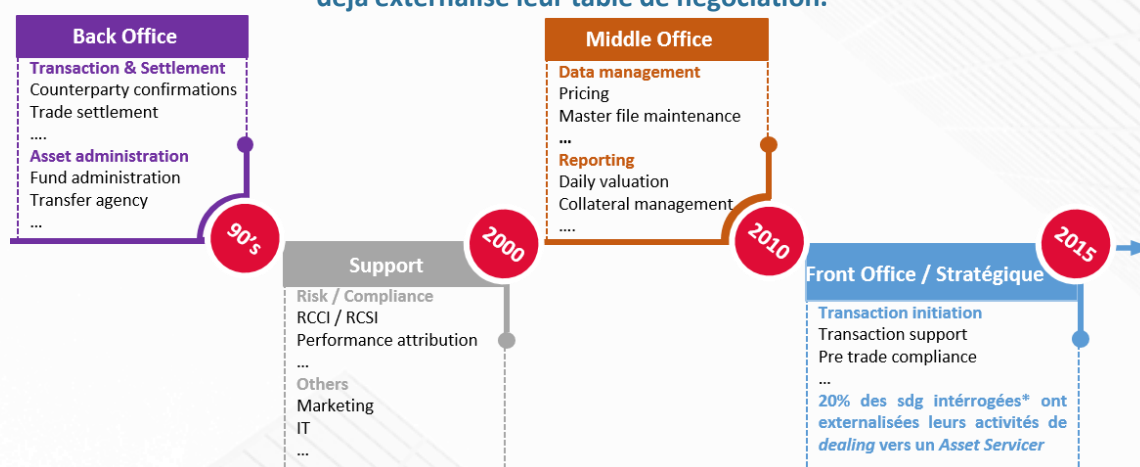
déjà externalisé leur table de négociation.

Back Office
Transaction & Settlement
Counterparty confirmations
Trade settlement
....
Asset administration
Fund administration
Transfer agency
...

90's

Support
Risk / Compliance
RCCI / RCSI
Performance attribution
...
Others
Marketing
IT
...

2000

Middle Office
Data management
Pricing
Master file maintenance
...
Reporting
Daily valuation
Collateral management
....

2010

Front Office / Stratégique
Transaction initiation
Transaction support
Pre trade compliance
...
20% des sdg intérrogées* ont externalisées leurs activités de dealing vers un Asset Servicer

2015